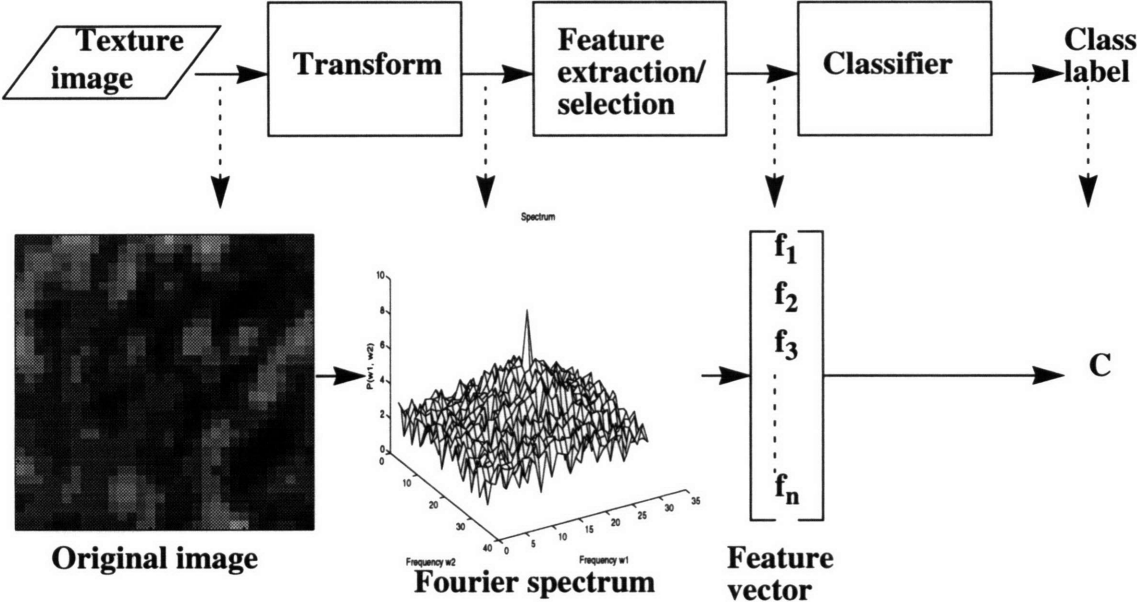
Texture image

Transform

Feature extraction/ selection

Classifier

Class label

Spectrum

10
8
6
4
2
0
P(w1, w2)

0
10
20
30
40
Frequency w2

0
5
10
15
20
25
30
35
Frequency w1

$f_1$
$f_2$
$f_3$
$f_n$

C

Original image

Fourier spectrum

Feature vector